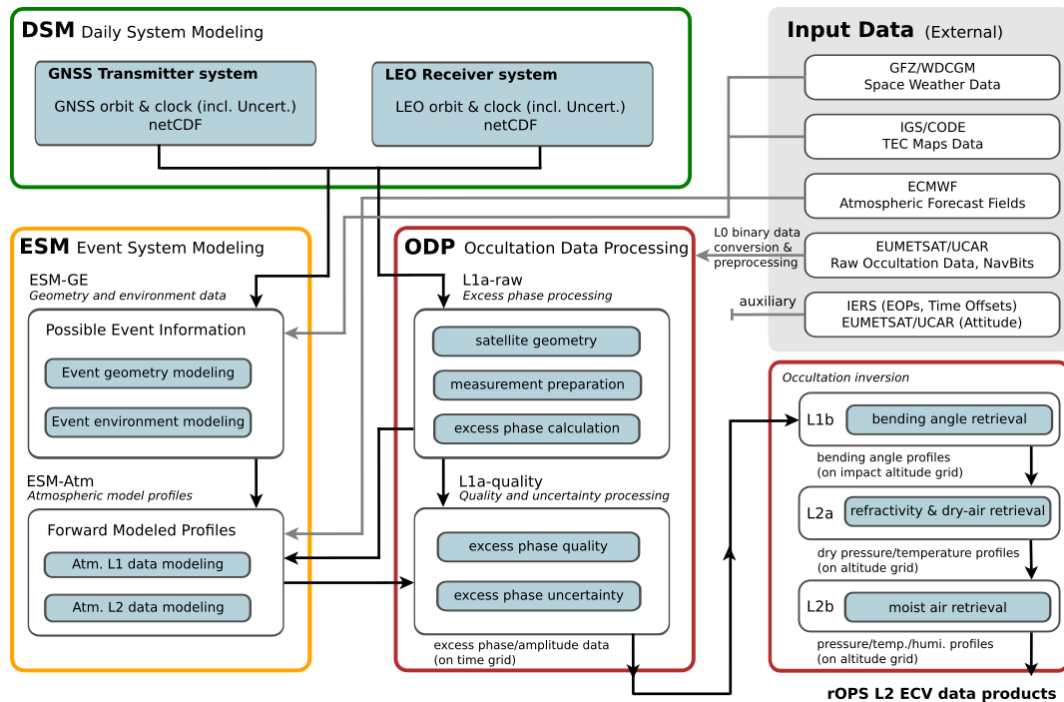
DSM Daily System Modeling

GNSS Transmitter system
GNSS orbit & clock (incl. Uncert.)
netCDF

LEO Receiver system
LEO orbit & clock (incl. Uncert.)
netCDF

Input Data (External)

GFZ/WDCGM
Space Weather Data

IGS/CODE
TEC Maps Data

ECMWF
Atmospheric Forecast Fields

L0 binary data conversion & preprocessing

EUMETSAT/UCAR
Raw Occultation Data, NavBits

auxiliary

IERS (EOPs, Time Offsets)
EUMETSAT/UCAR (Attitude)

ESM Event System Modeling

ESM-GE
Geometry and environment data

Possible Event Information

Event geometry modeling

Event environment modeling

ESM-Atm
Atmospheric model profiles

Forward Modeled Profiles

Atm. L1 data modeling

Atm. L2 data modeling

ODP Occultation Data Processing

L1a-raw
Excess phase processing

satellite geometry

measurement preparation

excess phase calculation

L1a-quality
Quality and uncertainty processing

excess phase quality

excess phase uncertainty

excess phase/amplitude data
(on time grid)

Occultation inversion

L1b
bending angle retrieval

bending angle profiles
(on impact altitude grid)

L2a
refractivity & dry-air retrieval

dry pressure/temperature profiles
(on altitude grid)

L2b
moist air retrieval

pressure/temp./humi. profiles
(on altitude grid)

rOPS L2 ECV data products